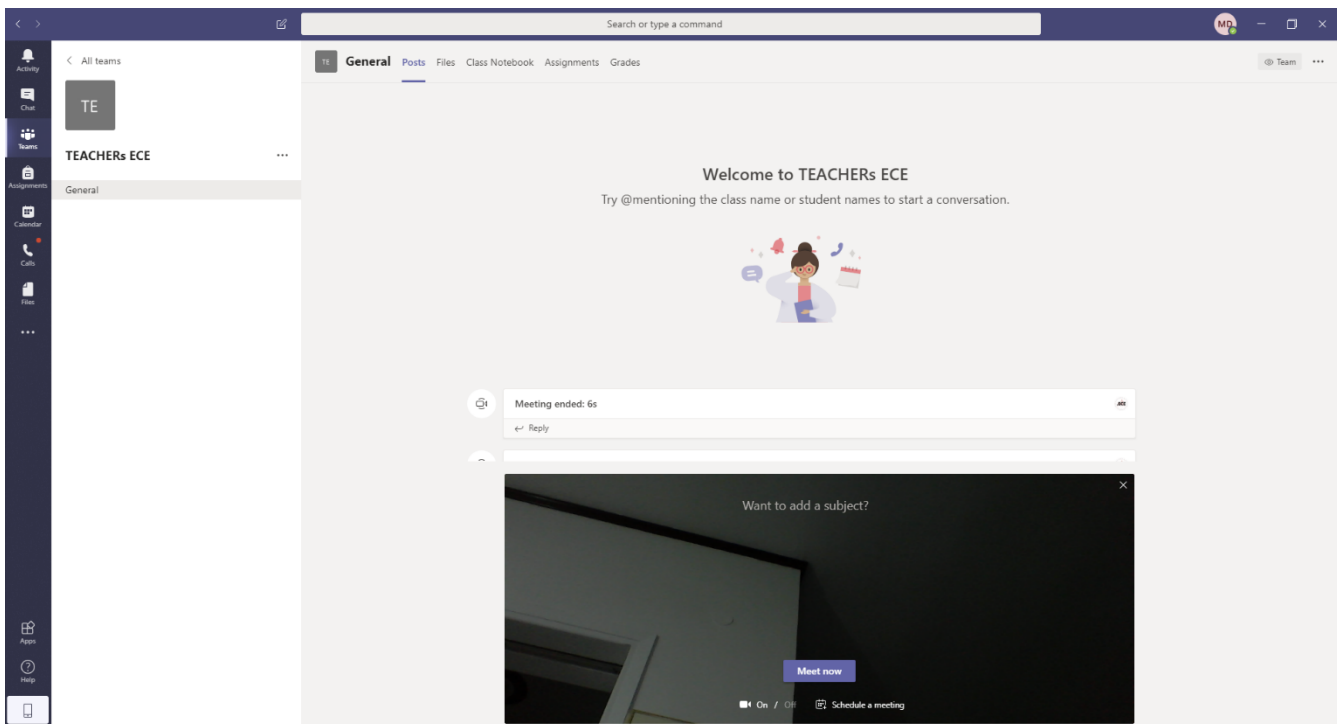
Search or type a command

MD

Activity

Chat

Teams

Assignments

Calendar

Calls

Files

...

Apps

Help

< All teams

TE

TEACHERs ECE ...

General

TE General Posts Files Class Notebook Assignments Grades

Team ...

Welcome to TEACHERs ECE

Try @mentioning the class name or student names to start a conversation.

Meeting ended: 6s

↩ Reply

Want to add a subject?

Meet now

On / Off

Schedule a meeting